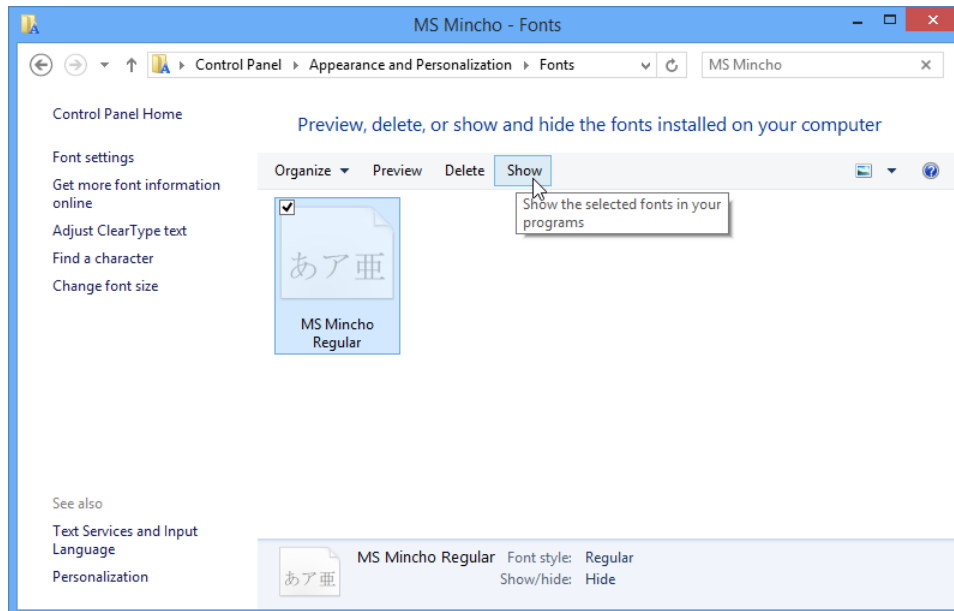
MS Mincho - Fonts

Control Panel › Appearance and Personalization › Fonts

MS Mincho

Control Panel Home

Font settings

Get more font information online

Adjust ClearType text

Find a character

Change font size

See also

Text Services and Input Language

Personalization

Preview, delete, or show and hide the fonts installed on your computer

Organize ▾ Preview Delete Show

Show the selected fonts in your programs

あア亜

MS Mincho Regular

あア亜

MS Mincho Regular Font style: Regular
Show/hide: Hide